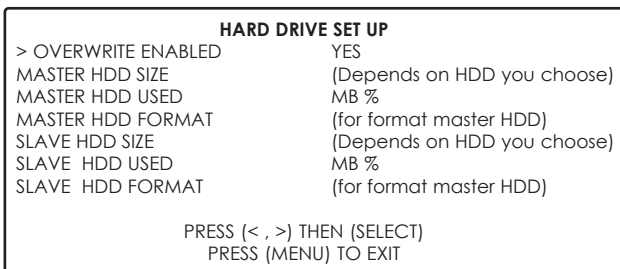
HARD DRIVE SET UP

| | |
|---|---|
| > OVERWRITE ENABLED | YES |
| MASTER HDD SIZE | (Depends on HDD you choose) |
| MASTER HDD USED | MB % |
| MASTER HDD FORMAT | (for format master HDD) |
| SLAVE HDD SIZE | (Depends on HDD you choose) |
| SLAVE HDD USED | MB % |
| SLAVE HDD FORMAT | (for format master HDD) |

PRESS (< , >) THEN (SELECT)
PRESS (MENU) TO EXIT